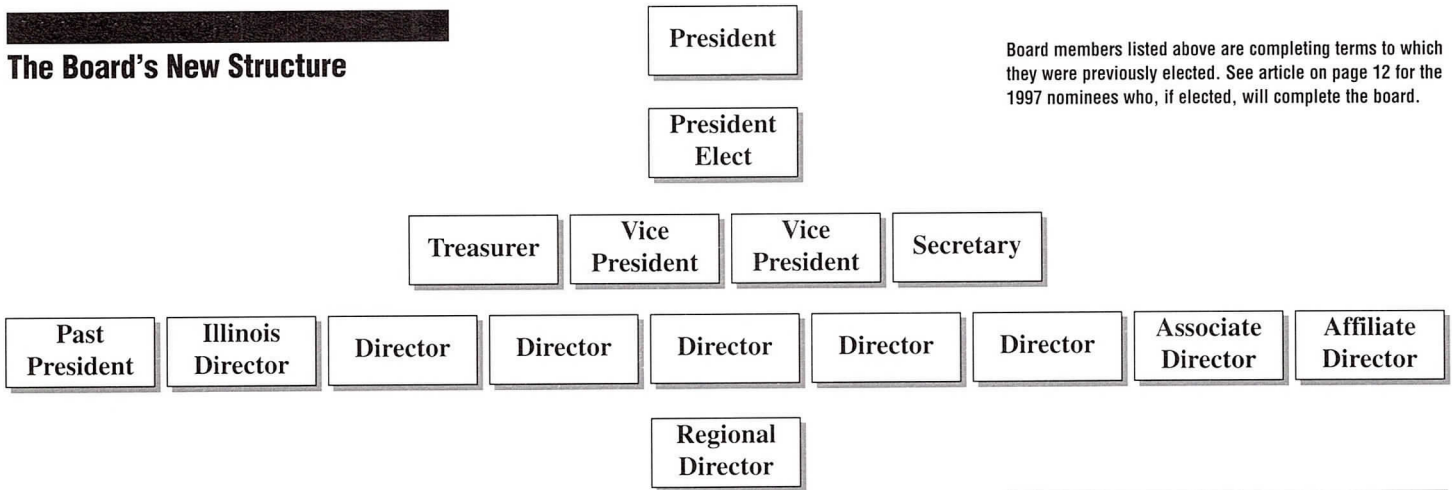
The Board's New Structure

President

Board members listed above are completing terms to which they were previously elected. See article on page 12 for the 1997 nominees who, if elected, will complete the board.

President Elect

Treasurer

Vice President

Vice President

Secretary

Past President

Illinois Director

Director

Director

Director

Director

Director

Associate Director

Affiliate Director

Regional Director